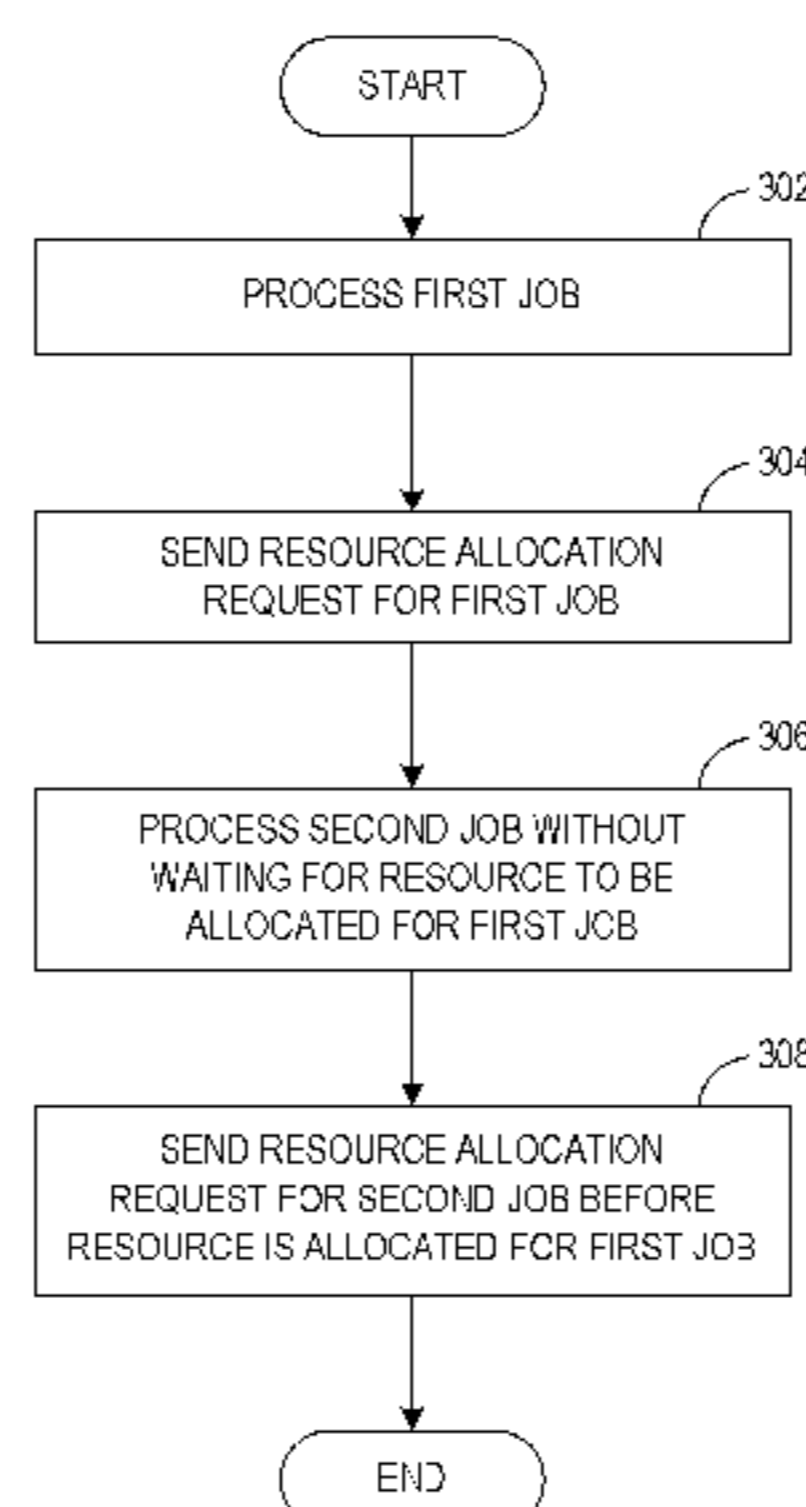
START

302

PROCESS FIRST JOB

304

SEND RESOURCE ALLOCATION REQUEST FOR FIRST JOB

306

PROCESS SECOND JOB WITHOUT WAITING FOR RESOURCE TO BE ALLOCATED FOR FIRST JOB

308

SEND RESOURCE ALLOCATION REQUEST FOR SECOND JOB BEFORE RESOURCE IS ALLOCATED FOR FIRST JOB

END